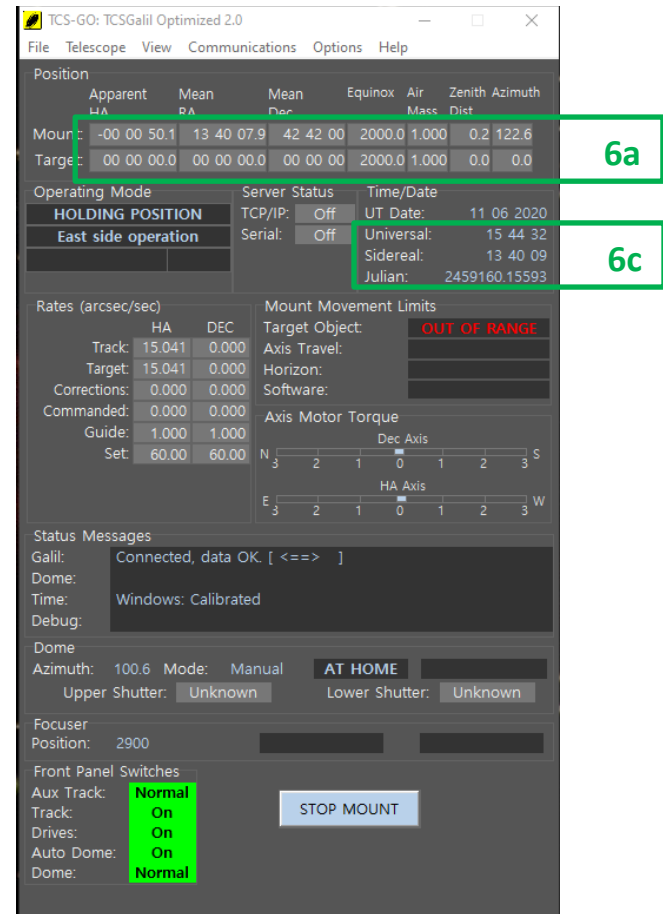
TCS-GO: TCSGalil Optimized 2.0

File Telescope View Communications Options Help

Position

| | Apparent HA | Mean RA | Mean Dec | Equinox | Air Mass | Zenith Dist | Azimuth |
|---|---|---|---|---|---|---|---|
| Mount: | -00 00 50.1 | 13 40 07.9 | 42 42 00 | 2000.0 | 1.000 | 0.2 | 122.6 |
| Target: | 00 00 00.0 | 00 00 00.0 | 00 00 00 | 2000.0 | 1.000 | 0.0 | 0.0 |

6a

Operating Mode
HOLDING POSITION
East side operation

Server Status
TCP/IP: Off
Serial: Off

Time/Date
UT Date: 11 06 2020
Universal: 15 44 32
Sidereal: 13 40 09
Julian: 2459160.15593

6c

Rates (arcsec/sec)

| | HA | DEC |
|---|---|---|
| Track: | 15.041 | 0.000 |
| Target: | 15.041 | 0.000 |
| Corrections: | 0.000 | 0.000 |
| Commanded: | 0.000 | 0.000 |
| Guide: | 1.000 | 1.000 |
| Set: | 60.00 | 60.00 |

Mount Movement Limits
Target Object: OUT OF RANGE
Axis Travel:
Horizon:
Software:

Axis Motor Torque
Dec Axis
N 3 2 1 0 1 2 3 S
HA Axis
E 3 2 1 0 1 2 3 W

Status Messages
Galil: Connected, data OK. [ <==> ]
Dome:
Time: Windows: Calibrated
Debug:

Dome
Azimuth: 100.6 Mode: Manual AT HOME
Upper Shutter: Unknown Lower Shutter: Unknown

Focuser
Position: 2900

Front Panel Switches
Aux Track: Normal
Track: On
Drives: On
Auto Dome: On
Dome: Normal

STOP MOUNT